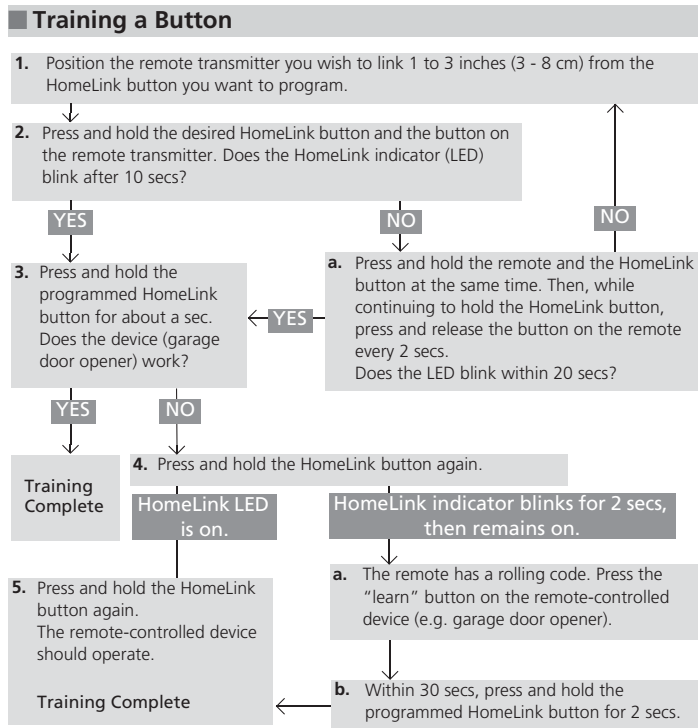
Training a Button

1. Position the remote transmitter you wish to link 1 to 3 inches (3 - 8 cm) from the HomeLink button you want to program.

2. Press and hold the desired HomeLink button and the button on the remote transmitter. Does the HomeLink indicator (LED) blink after 10 secs?

YES

NO

NO

3. Press and hold the programmed HomeLink button for about a sec. Does the device (garage door opener) work?

YES

a. Press and hold the remote and the HomeLink button at the same time. Then, while continuing to hold the HomeLink button, press and release the button on the remote every 2 secs.
Does the LED blink within 20 secs?

YES

NO

Training Complete

4. Press and hold the HomeLink button again.

HomeLink LED is on.

HomeLink indicator blinks for 2 secs, then remains on.

5. Press and hold the HomeLink button again.
The remote-controlled device should operate.

Training Complete

a. The remote has a rolling code. Press the "learn" button on the remote-controlled device (e.g. garage door opener).

b. Within 30 secs, press and hold the programmed HomeLink button for 2 secs.